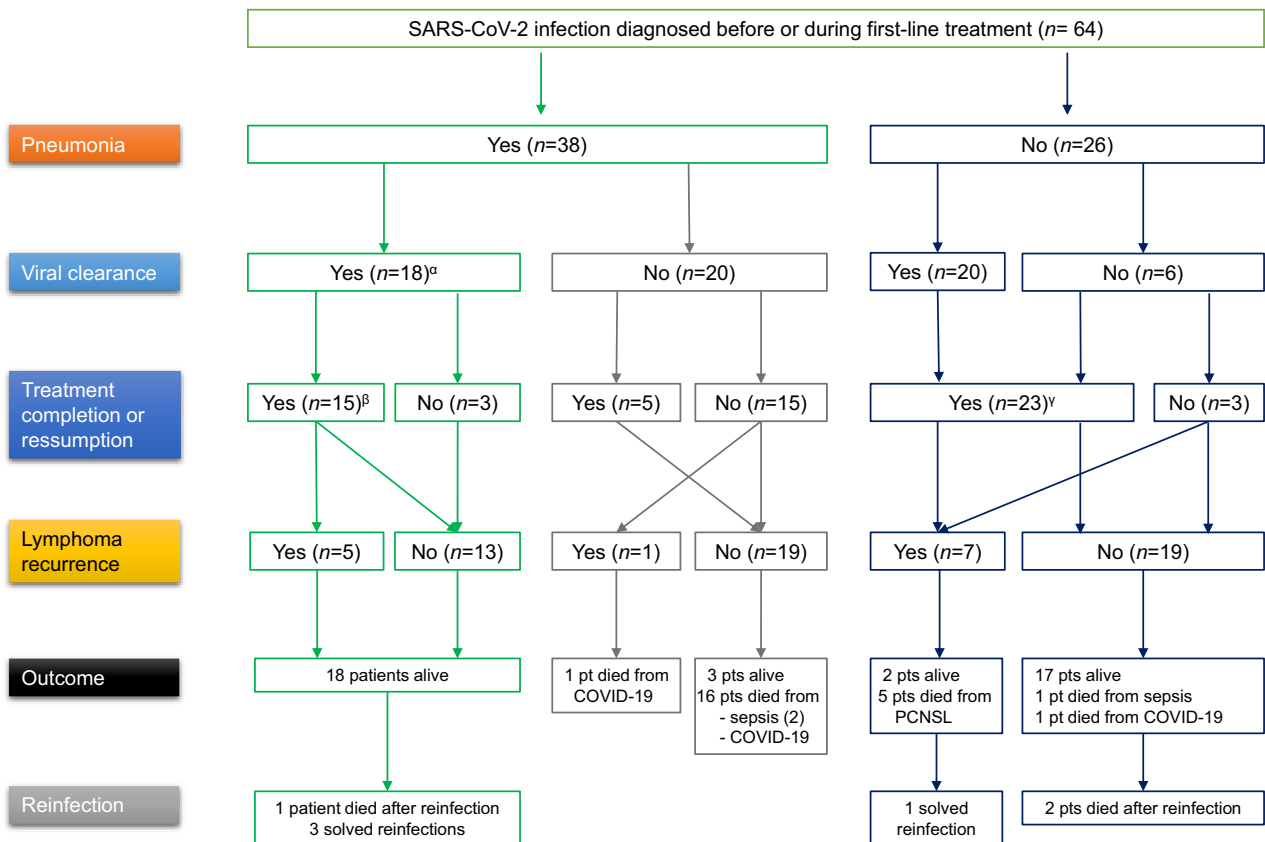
SARS-CoV-2 infection diagnosed before or during first-line treatment ($n$= 64)

Pneumonia

Yes ($n$=38)

No ($n$=26)

Viral clearance

Yes ($n$=18)$^{\alpha}$

No ($n$=20)

Yes ($n$=20)

No ($n$=6)

Treatment completion or ressumption

Yes ($n$=15)$^{\beta}$

No ($n$=3)

Yes ($n$=5)

No ($n$=15)

Yes ($n$=23)$^{\gamma}$

No ($n$=3)

Lymphoma recurrence

Yes ($n$=5)

No ($n$=13)

Yes ($n$=1)

No ($n$=19)

Yes ($n$=7)

No ($n$=19)

Outcome

18 patients alive

1 pt died from COVID-19

3 pts alive
16 pts died from
- sepsis (2)
- COVID-19

2 pts alive
5 pts died from PCNSL

17 pts alive
1 pt died from sepsis
1 pt died from COVID-19

Reinfection

1 patient died after reinfection
3 solved reinfections

1 solved reinfection

2 pts died after reinfection